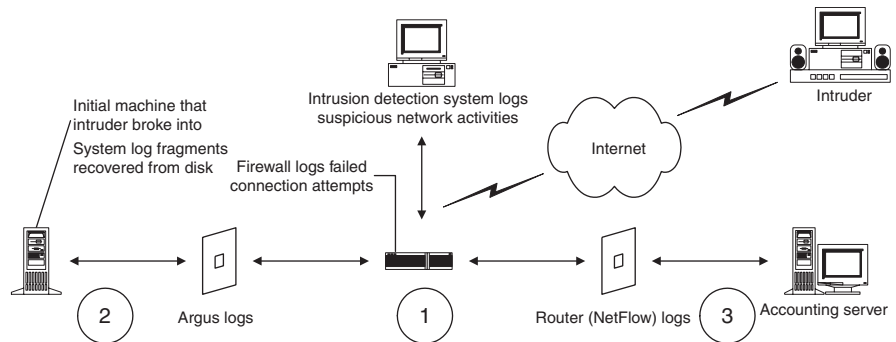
Intruder

Intrusion detection system logs suspicious network activities

Initial machine that intruder broke into

System log fragments recovered from disk

Internet

Firewall logs failed connection attempts

2

Argus logs

1

Router (NetFlow) logs

3

Accounting server